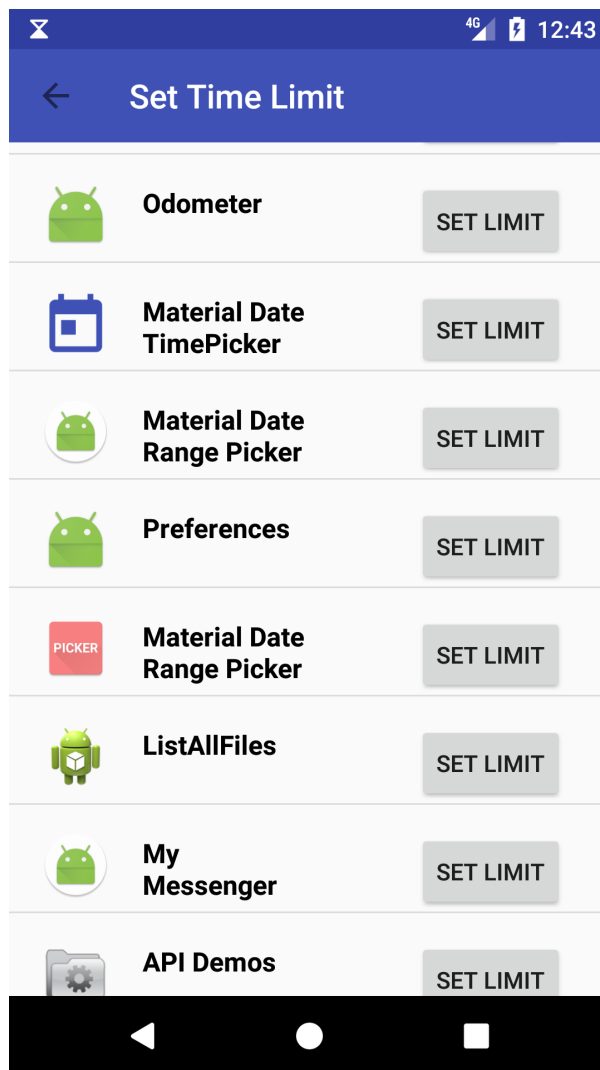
4G 12:43

Set Time Limit

Odometer
SET LIMIT

Material Date TimePicker
SET LIMIT

Material Date Range Picker
SET LIMIT

Preferences
SET LIMIT

PICKER
Material Date Range Picker
SET LIMIT

ListAllFiles
SET LIMIT

My Messenger
SET LIMIT

API Demos
SET LIMIT